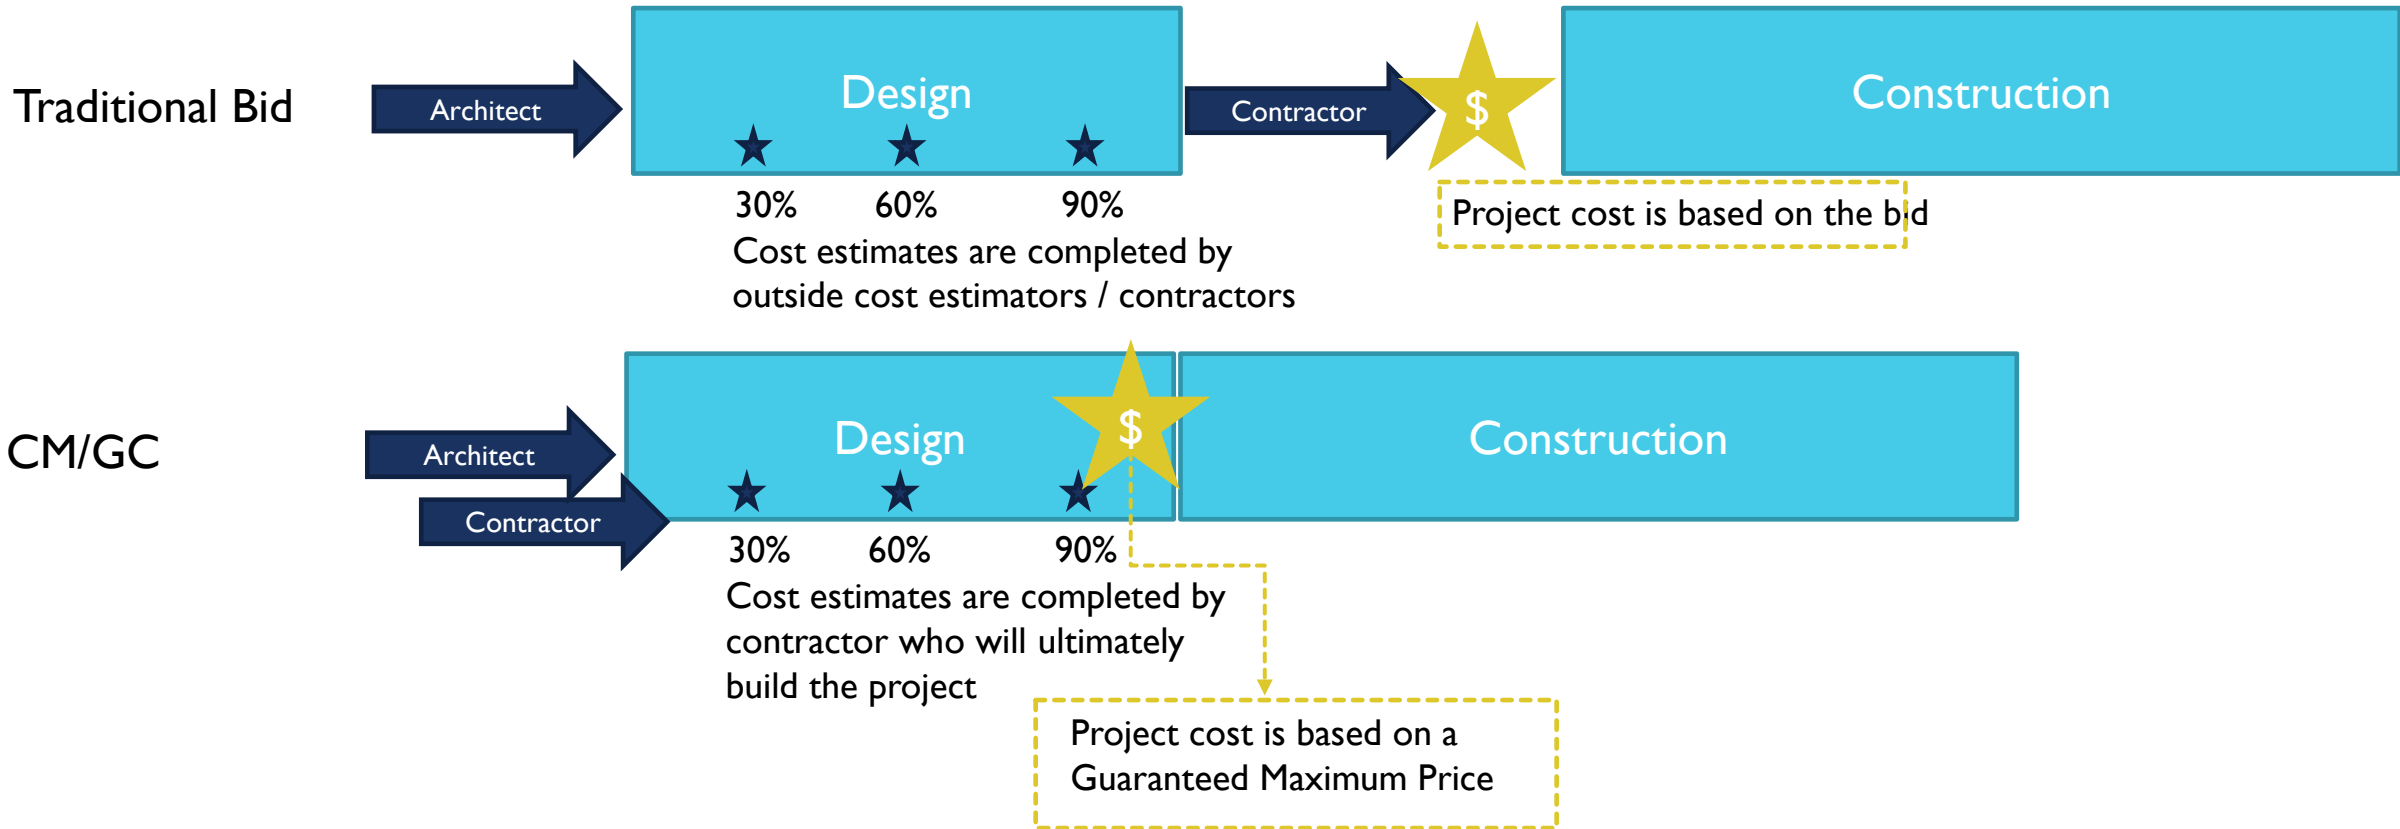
Traditional Bid

Architect

Design

30% 60% 90%

Cost estimates are completed by outside cost estimators / contractors

Contractor

$

Construction

Project cost is based on the bid

CM/GC

Architect

Contractor

Design

$

30% 60% 90%

Cost estimates are completed by contractor who will ultimately build the project

Construction

Project cost is based on a Guaranteed Maximum Price